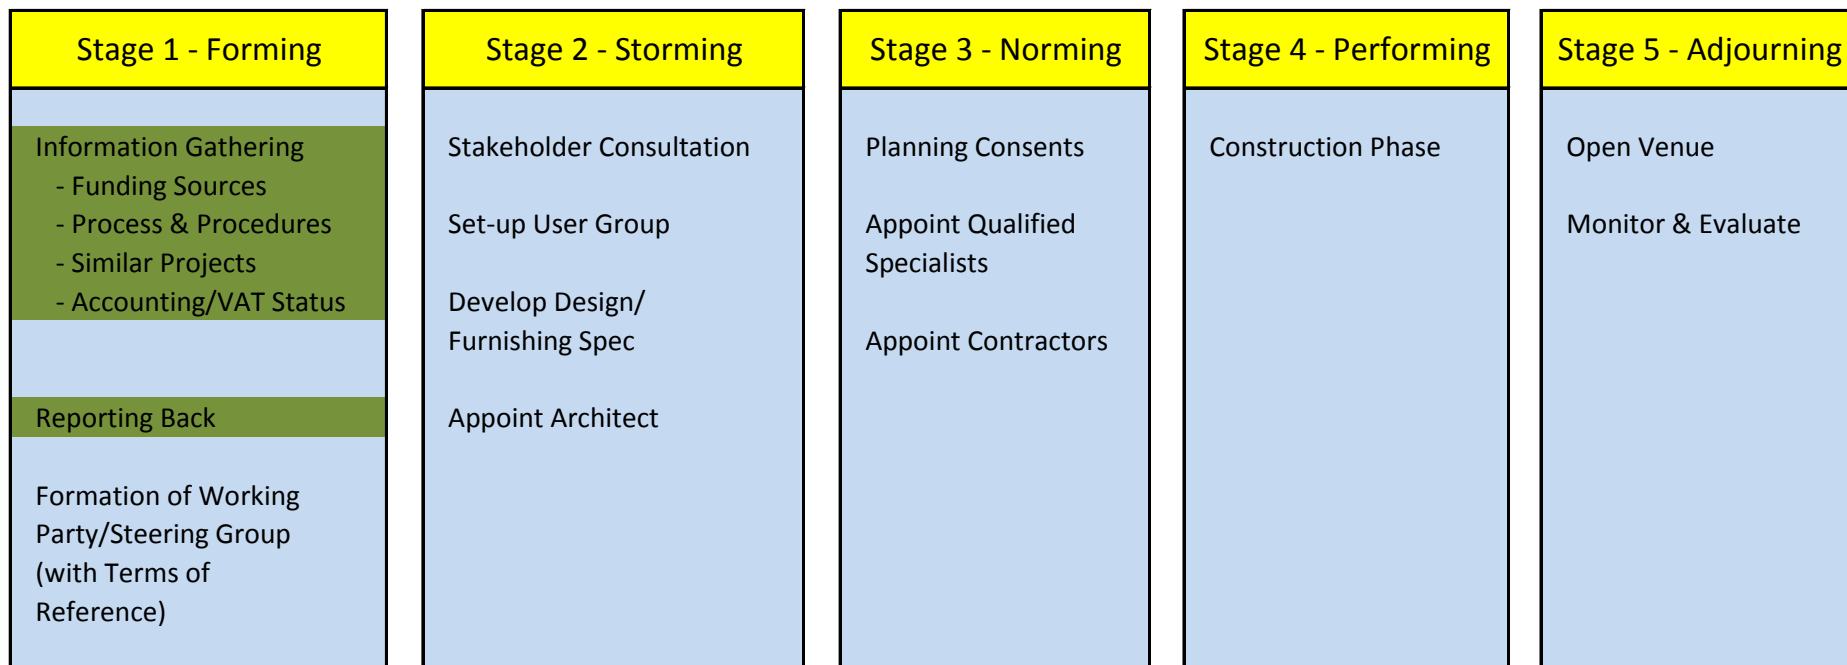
Stage 1 - Forming

Information Gathering
- Funding Sources
- Process & Procedures
- Similar Projects
- Accounting/VAT Status

Reporting Back

Formation of Working Party/Steering Group (with Terms of Reference)

Stage 2 - Storming

Stakeholder Consultation

Set-up User Group

Develop Design/ Furnishing Spec

Appoint Architect

Stage 3 - Norming

Planning Consents

Appoint Qualified Specialists

Appoint Contractors

Stage 4 - Performing

Construction Phase

Stage 5 - Adjourning

Open Venue

Monitor & Evaluate